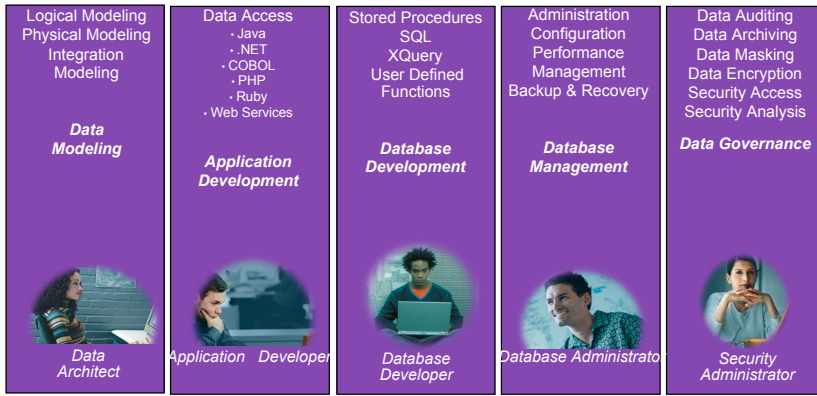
Logical Modeling
Physical Modeling
Integration
Modeling

Data Modeling

Data Architect

Data Access
• Java
• .NET
• COBOL
• PHP
• Ruby
• Web Services

Application Development

Application Developer

Stored Procedures
SQL
XQuery
User Defined Functions

Database Development

Database Developer

Administration
Configuration
Performance Management
Backup & Recovery

Database Management

Database Administrator

Data Auditing
Data Archiving
Data Masking
Data Encryption
Security Access
Security Analysis

Data Governance

Security Administrator